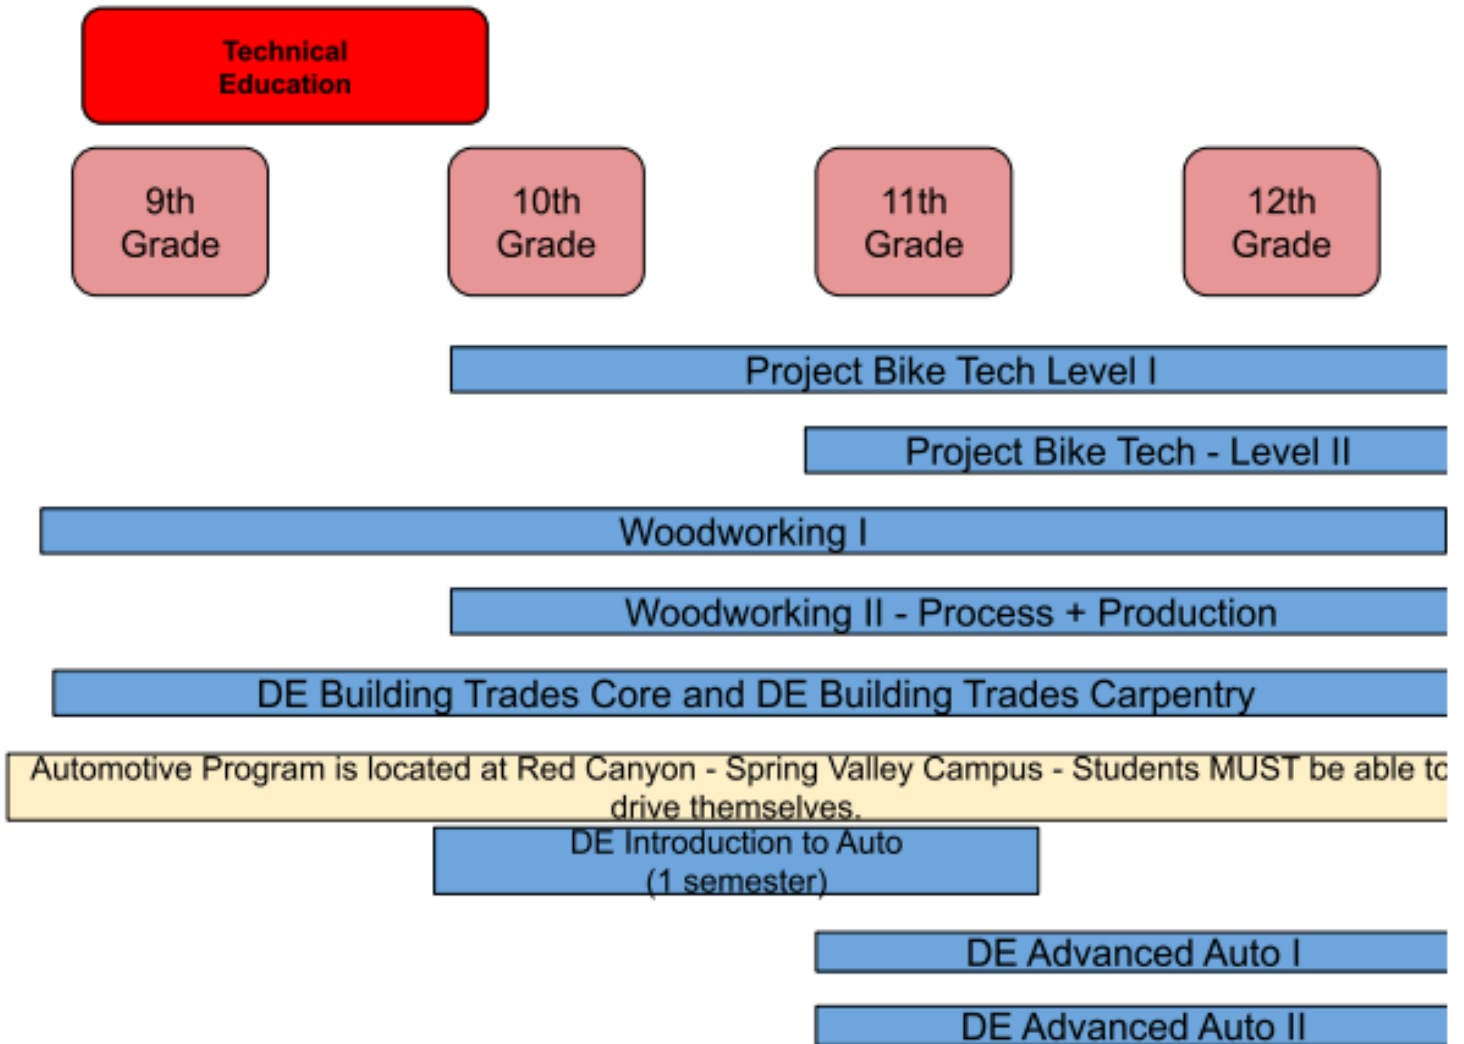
Technical Education

9th Grade

10th Grade

11th Grade

12th Grade

Project Bike Tech Level I

Project Bike Tech - Level II

Woodworking I

Woodworking II - Process + Production

DE Building Trades Core and DE Building Trades Carpentry

Automotive Program is located at Red Canyon - Spring Valley Campus - Students MUST be able to drive themselves.

DE Introduction to Auto (1 semester)

DE Advanced Auto I

DE Advanced Auto II